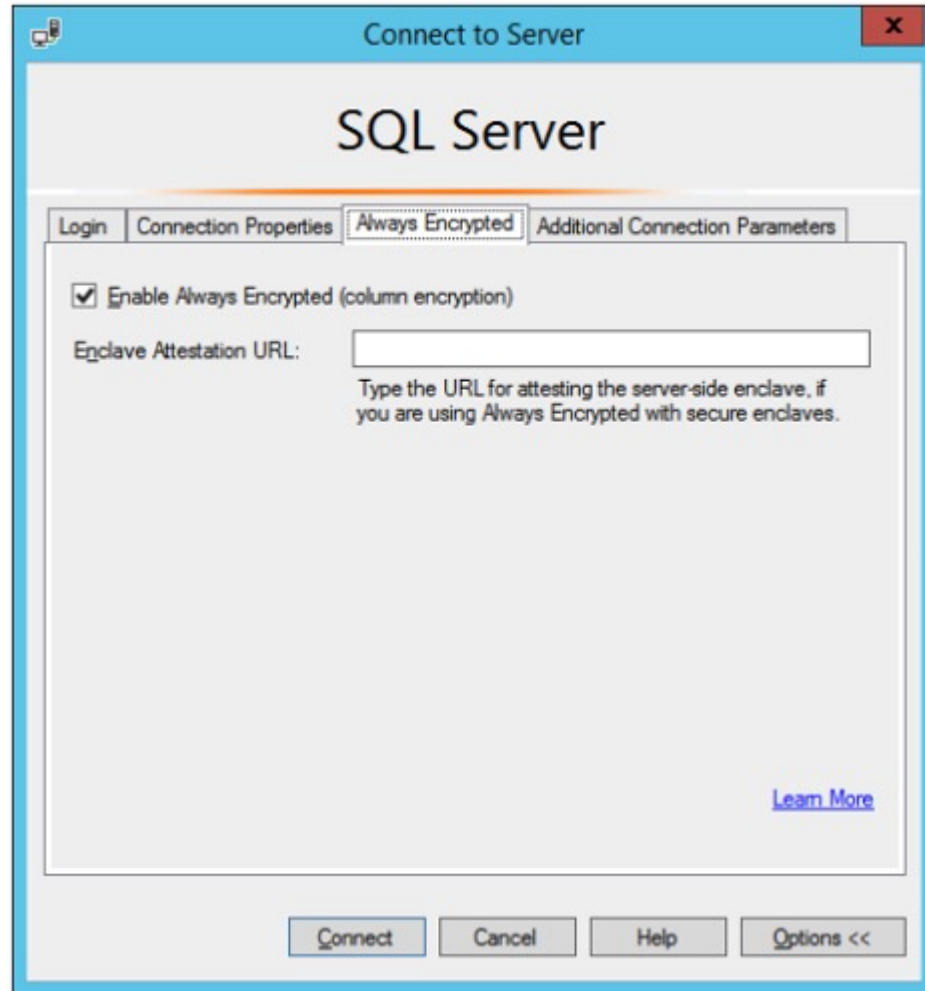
Connect to Server

x

SQL Server

Login | Connection Properties | Always Encrypted | Additional Connection Parameters

Enable Always Encrypted (column encryption)

Enclave Attestation URL:

Type the URL for attesting the server-side enclave, if you are using Always Encrypted with secure enclaves.

Learn More

Connect | Cancel | Help | Options <<